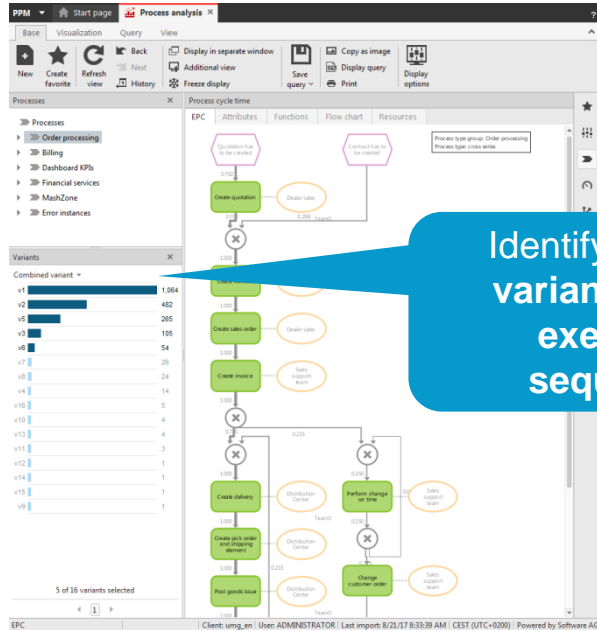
PPM Start page Process analysis

Base Visualization Query View

New Create favorite Refresh view Back Next History Display in separate window Additional view Freeze display Save query Copy as image Display query Print Display options

Processes

Processes
Order processing
Billing
Dashboard KPIs
Financial services
MashZone
Error instances

Variants

Combined variant

| v1 | 1,064 |
|---|---|
| v2 | 482 |
| v5 | 265 |
| v3 | 105 |
| v6 | 54 |
| v7 | 26 |
| v8 | 24 |
| v4 | 14 |
| v16 | 5 |
| v10 | 4 |
| v13 | 4 |
| v11 | 3 |
| v12 | 1 |
| v14 | 1 |
| v15 | 1 |
| v9 | 1 |

5 of 16 variants selected

1

Process cycle time

EPC Attributes Functions Flow chart Resources

Process type group: Order processing
Process type: cross series

Quotation has to be created

Contract has to be created

Create quotation

Dealer sales

Create sales order

Dealer sales

Create invoice

Sales support team

Create delivery

Distribution Center

Perform change on time

Sales support team

Create pick order and shipping element

Distribution Center

Post goods issue

Distribution Center

Change customer order

Sales support team

Identify variant exe sequ

EPC

Client: umg_en | User: ADMINISTRATOR | Last import: 8/21/17 8:33:39 AM | CEST (UTC+0200) | Powered by Software AG